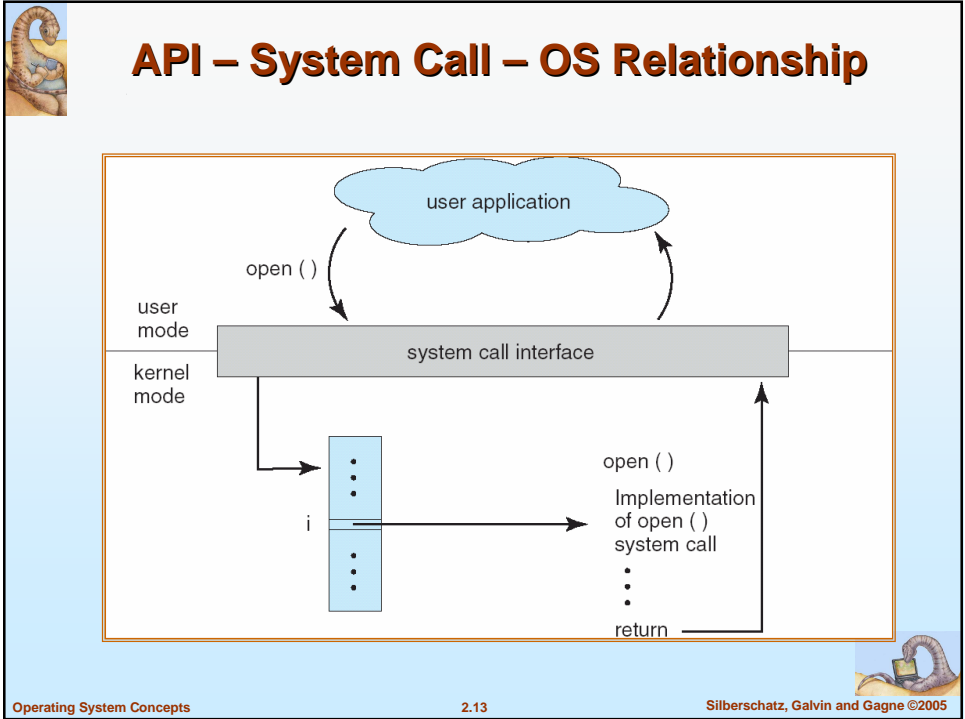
API – System Call – OS Relationship

user application

open ( )

user mode

system call interface

kernel mode

i

open ( )

Implementation of open ( ) system call

•
•
•

return

Operating System Concepts

2.13

Silberschatz, Galvin and Gagne ©2005